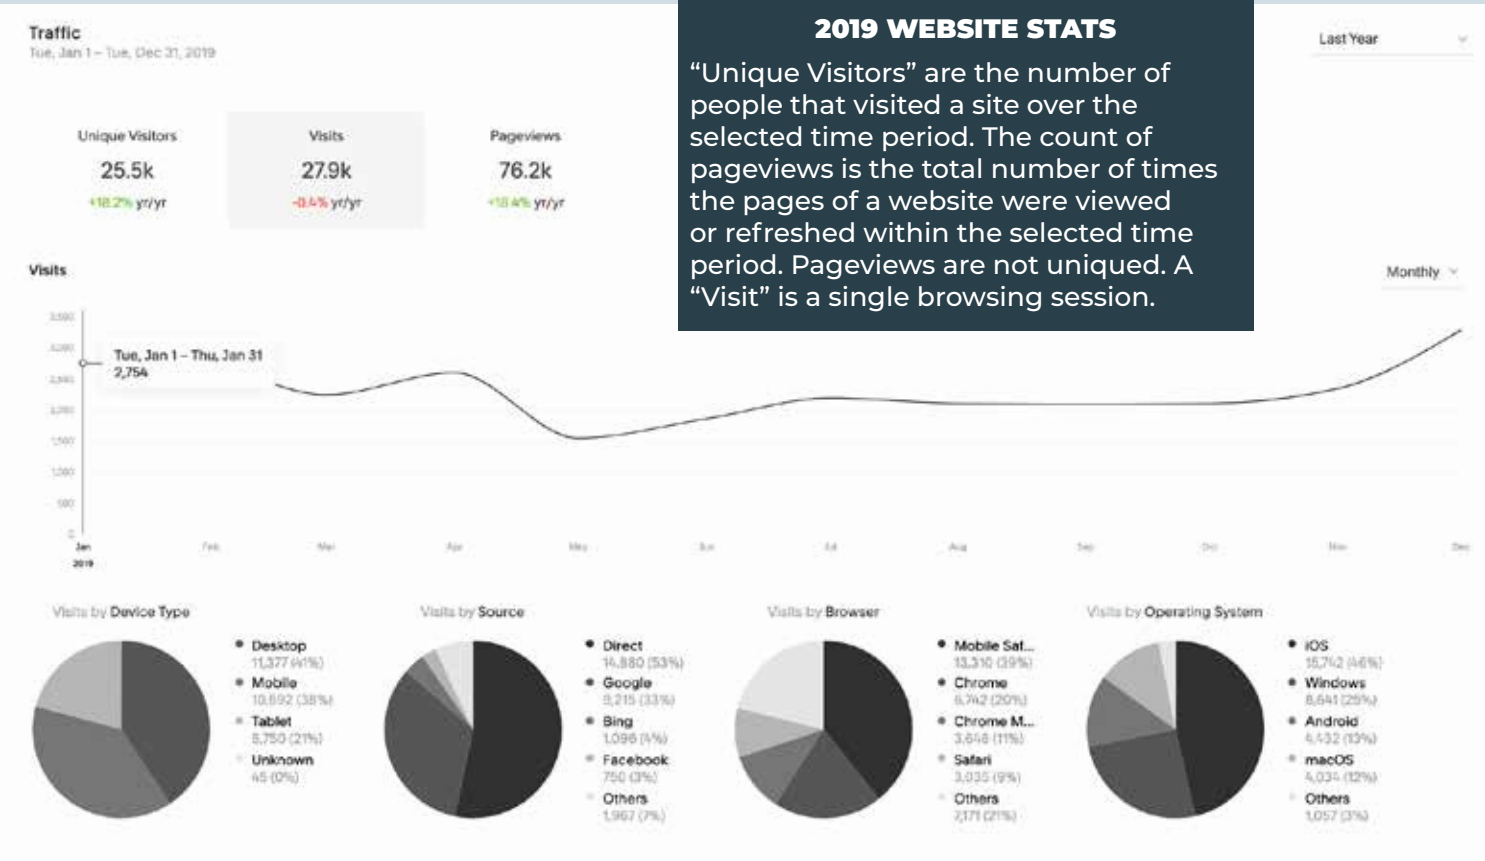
Traffic
Tue, Jan 1 – Tue, Dec 31, 2019

2019 WEBSITE STATS

“Unique Visitors” are the number of people that visited a site over the selected time period. The count of pageviews is the total number of times the pages of a website were viewed or refreshed within the selected time period. Pageviews are not uniqued. A “Visit” is a single browsing session.

Last Year

| Unique Visitors | Visits | Pageviews |
|---|---|---|
| 25.5k | 27.9k | 76.2k |
| +18.2% yr/yr | -0.4% yr/yr | +18.4% yr/yr |

Visits

Monthly

3,500
3,000
2,500
2,000
1,500
1,000
500
0

Tue, Jan 1 – Thu, Jan 31
2,754

Jan 2019 Feb Mar Apr May Jun Jul Aug Sep Oct Nov Dec

Visits by Device Type
Desktop 11,377 (41%)
Mobile 10,692 (38%)
Tablet 5,750 (21%)
Unknown 45 (0%)

Visits by Source
Direct 14,880 (53%)
Google 9,215 (33%)
Bing 1,096 (4%)
Facebook 750 (3%)
Others 1,967 (7%)

Visits by Browser
Mobile Saf... 13,310 (39%)
Chrome 6,742 (20%)
Chrome M... 3,646 (11%)
Safari 3,035 (9%)
Others 7,171 (21%)

Visits by Operating System
iOS 15,742 (46%)
Windows 8,641 (25%)
Android 4,432 (13%)
macOS 4,034 (12%)
Others 1,057 (3%)